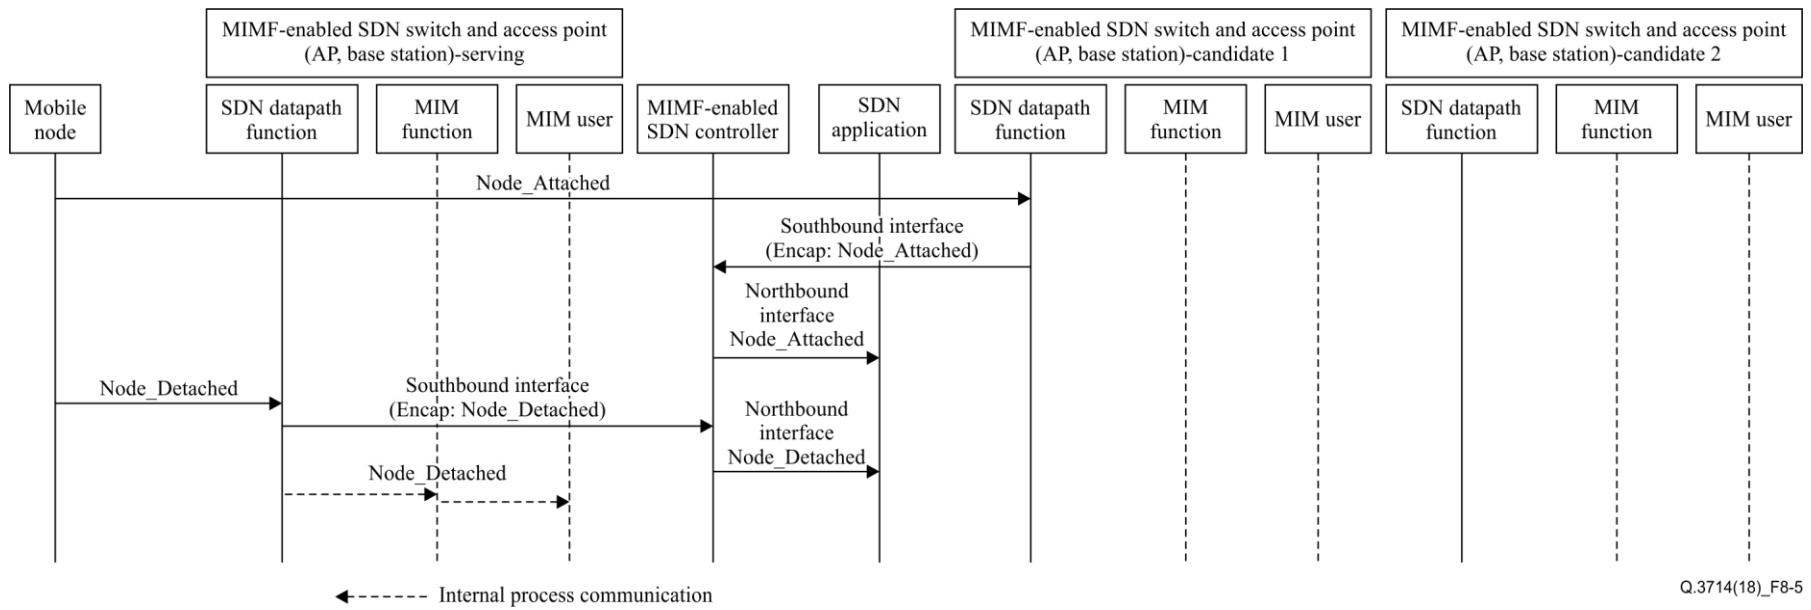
MIMF-enabled SDN switch and access point (AP, base station)-serving

MIMF-enabled SDN switch and access point (AP, base station)-candidate 1

MIMF-enabled SDN switch and access point (AP, base station)-candidate 2

Mobile node

SDN datapath function

MIM function

MIM user

MIMF-enabled SDN controller

SDN application

SDN datapath function

MIM function

MIM user

SDN datapath function

MIM function

MIM user

Node_Attached

Southbound interface (Encap: Node_Attached)

Northbound interface Node_Attached

Node_Detached

Southbound interface (Encap: Node_Detached)

Northbound interface Node_Detached

Node_Detached

Internal process communication

Q.3714(18)_F8-5